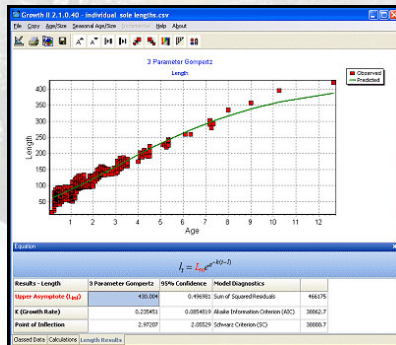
Growth II 2.1.0.40 - individual sole lengths.csv

File Copy Age/Size Seasonal Age/Size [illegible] Help About

3 Parameter Gompertz

Length

Observed
Predicted

400
350
300
250
200
150
100
50

Length

0 1 2 3 4 5 6 7 8 9 10 11 12

Age

Equation

$l_t = L_\infty e^{-e^{-k(t-I)}}$

| Results - Length | 3 Parameter Gompertz | 95% Confidence | Model Diagnostics | |
|---|---|---|---|---|
| Upper Asymptote ($L_\infty$) | 430.004 | 0.496981 | Sum of Squared Residuals | 466175 |
| K (Growth Rate) | 0.235451 | 0.0054019 | Akaike Information Criterion (AIC) | 38862.7 |
| Point of Inflection | 2.97207 | 2.00529 | Schwarz Criterion (SC) | 38888.7 |

Classed Data | Calculations | Length Results